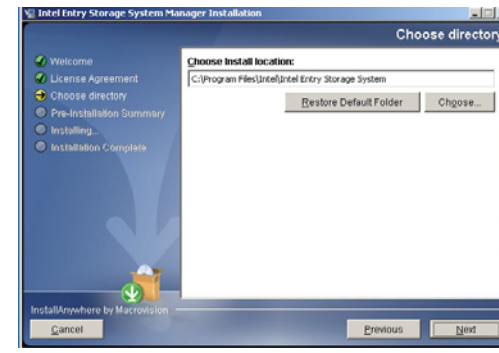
Intel Entry Storage System Manager Installation

Choose directory

Welcome
License Agreement
Choose directory
Pre-Installation Summary
Installing...
Installation Complete

Choose Install location:

C:\Program Files\Intel\Intel Entry Storage System

Restore Default Folder

Choose...

InstallAnywhere by Macrovision

Cancel

Previous

Next